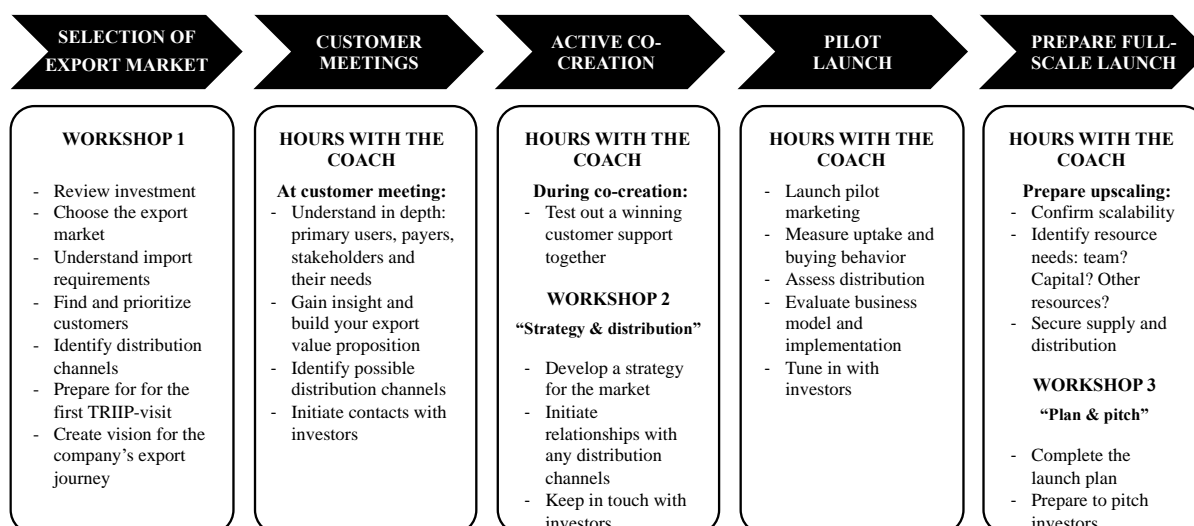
SELECTION OF EXPORT MARKET

CUSTOMER MEETINGS

ACTIVE CO-CREATION

PILOT LAUNCH

PREPARE FULL-SCALE LAUNCH

WORKSHOP 1

- Review investment
- Choose the export market
- Understand import requirements
- Find and prioritize customers
- Identify distribution channels
- Prepare for for the first TRIIP-visit
- Create vision for the company's export journey

HOURS WITH THE COACH

At customer meeting:
- Understand in depth: primary users, payers, stakeholders and their needs
- Gain insight and build your export value proposition
- Identify possible distribution channels
- Initiate contacts with investors

HOURS WITH THE COACH

During co-creation:
- Test out a winning customer support together

WORKSHOP 2

"Strategy & distribution"

- Develop a strategy for the market
- Initiate relationships with any distribution channels
- Keep in touch with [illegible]

HOURS WITH THE COACH

- Launch pilot marketing
- Measure uptake and buying behavior
- Assess distribution
- Evaluate business model and implementation
- Tune in with investors

HOURS WITH THE COACH

Prepare upscaling:
- Confirm scalability
- Identify resource needs: team? Capital? Other resources?
- Secure supply and distribution

WORKSHOP 3

"Plan & pitch"

- Complete the launch plan
- Prepare to pitch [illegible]